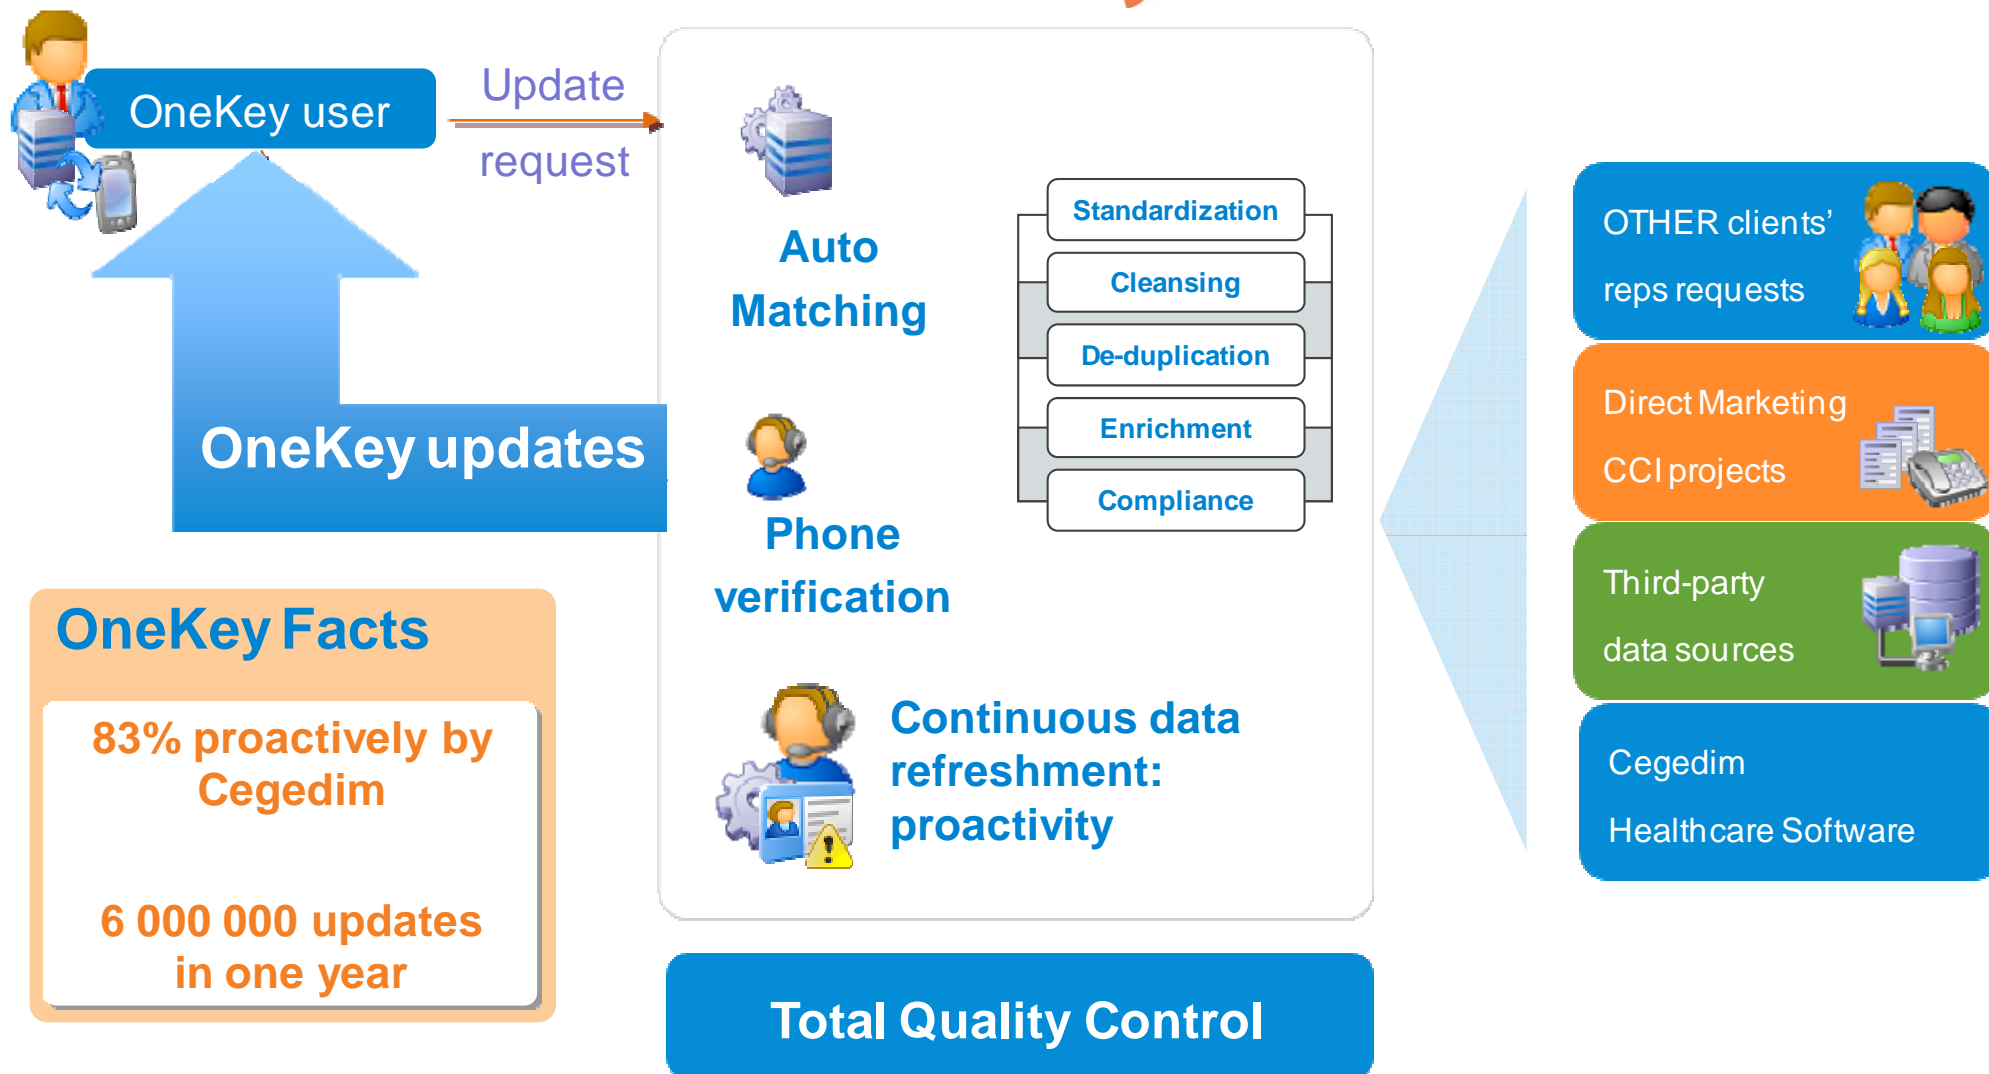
OneKey user

Update request

OneKey updates

OneKey Facts

83% proactively by Cegedim

6 000 000 updates in one year

Auto Matching

Phone verification

Standardization

Cleansing

De-duplication

Enrichment

Compliance

Continuous data refreshment: proactivity

Total Quality Control

OTHER clients' reps requests

Direct Marketing CCI projects

Third-party data sources

Cegedim Healthcare Software